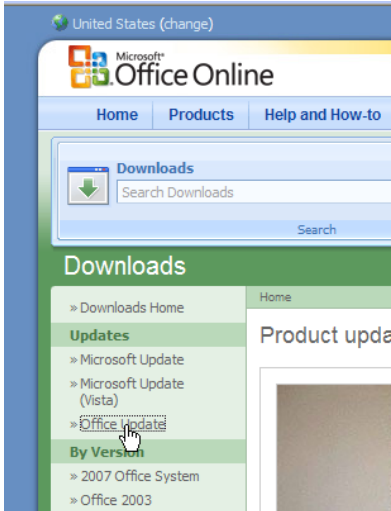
United States (change)

Microsoft® Office Online

Home | Products | Help and How-to

Downloads

Search Downloads

Search

Downloads

» Downloads Home

Updates

» Microsoft Update

» Microsoft Update (Vista)

» Office Update

By Version

» 2007 Office System

» Office 2003

Home

Product upda